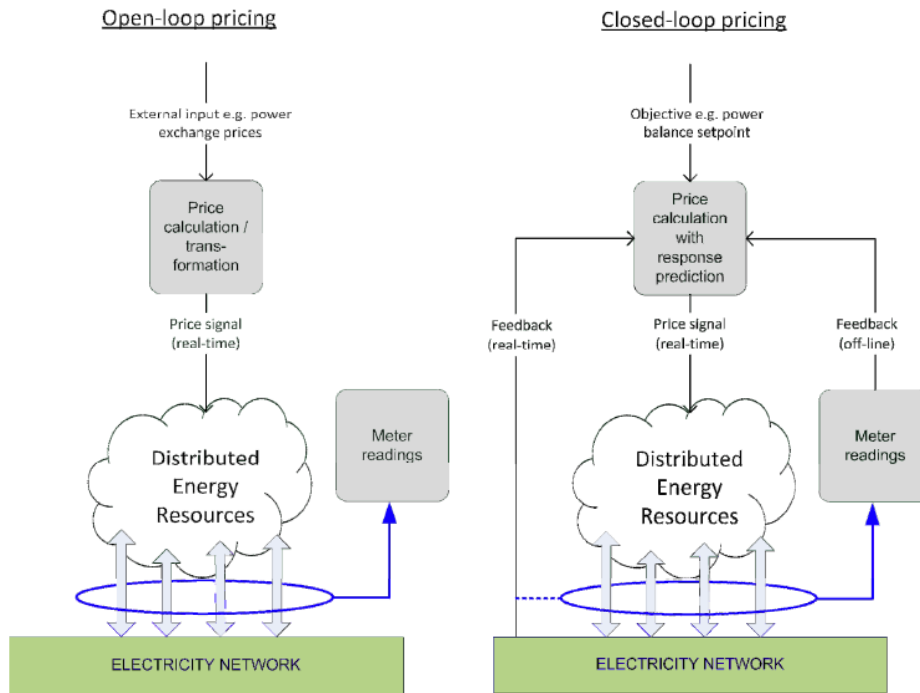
Open-loop pricing

External input e.g. power exchange prices

Price calculation / transformation

Price signal (real-time)

Distributed Energy Resources

Meter readings

ELECTRICITY NETWORK

Closed-loop pricing

Objective e.g. power balance setpoint

Price calculation with response prediction

Feedback (real-time)

Price signal (real-time)

Feedback (off-line)

Distributed Energy Resources

Meter readings

ELECTRICITY NETWORK